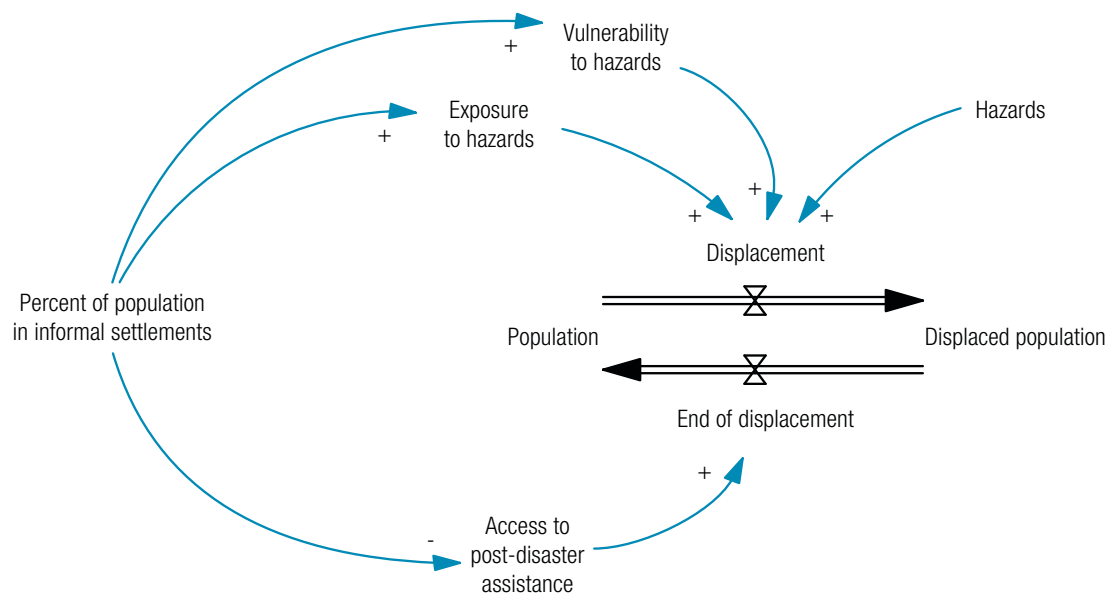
Vulnerability to hazards

+

Exposure to hazards

+

Hazards

+

+

+

Displacement

Percent of population in informal settlements

Population

Displaced population

End of displacement

+

Access to post-disaster assistance

-